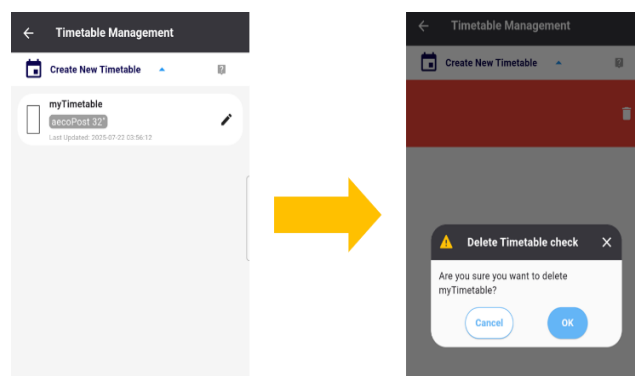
Timetable Management

Create New Timetable

myTimetable
aecoPost 32'
Last Updated: 2025-07-22 03:56:12

Timetable Management

Create New Timetable

Delete Timetable check

Are you sure you want to delete myTimetable?

Cancel

OK